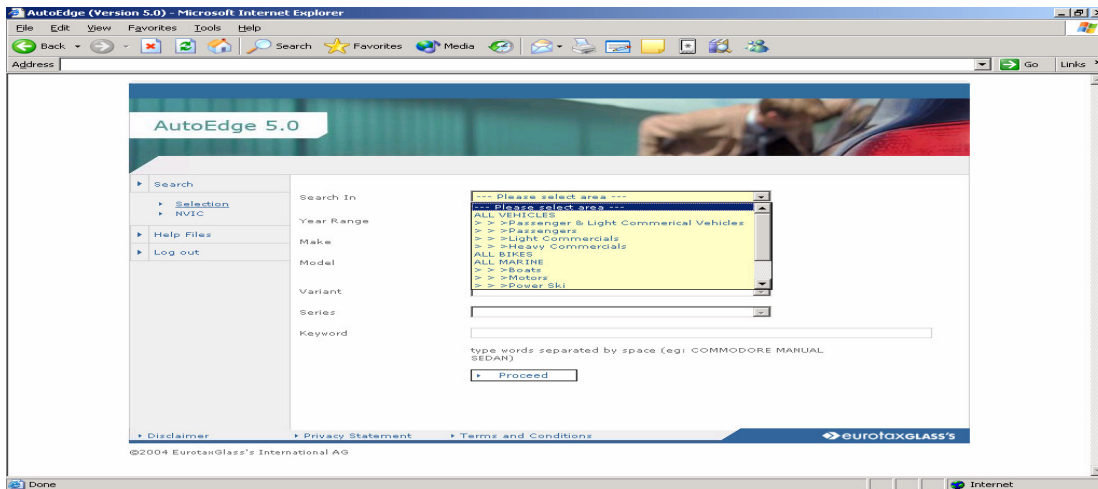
AutoEdge (Version 5.0) - Microsoft Internet Explorer

File Edit View Favorites Tools Help

Back Search Favorites Media

Address Go Links

AutoEdge 5.0

Search
Selection
NVIC
Help Files
Log out

Search In
--- Please select area ---
--- Please select area ---
ALL VEHICLES
> > >Passenger & Light Commerical Vehicles
> > >Passengers
> > >Light Commercials
> > >Heavy Commercials
ALL BIKES
ALL MARINE
> > >Boats
> > >Motors
> > >Power Ski

Year Range
Make
Model
Variant
Series
Keyword

type words separated by space (eg: COMMODORE MANUAL SEDAN)

Proceed

Disclaimer Privacy Statement Terms and Conditions eurotaxGLASS'S

©2004 EurotaxGlass's International AG

Done Internet